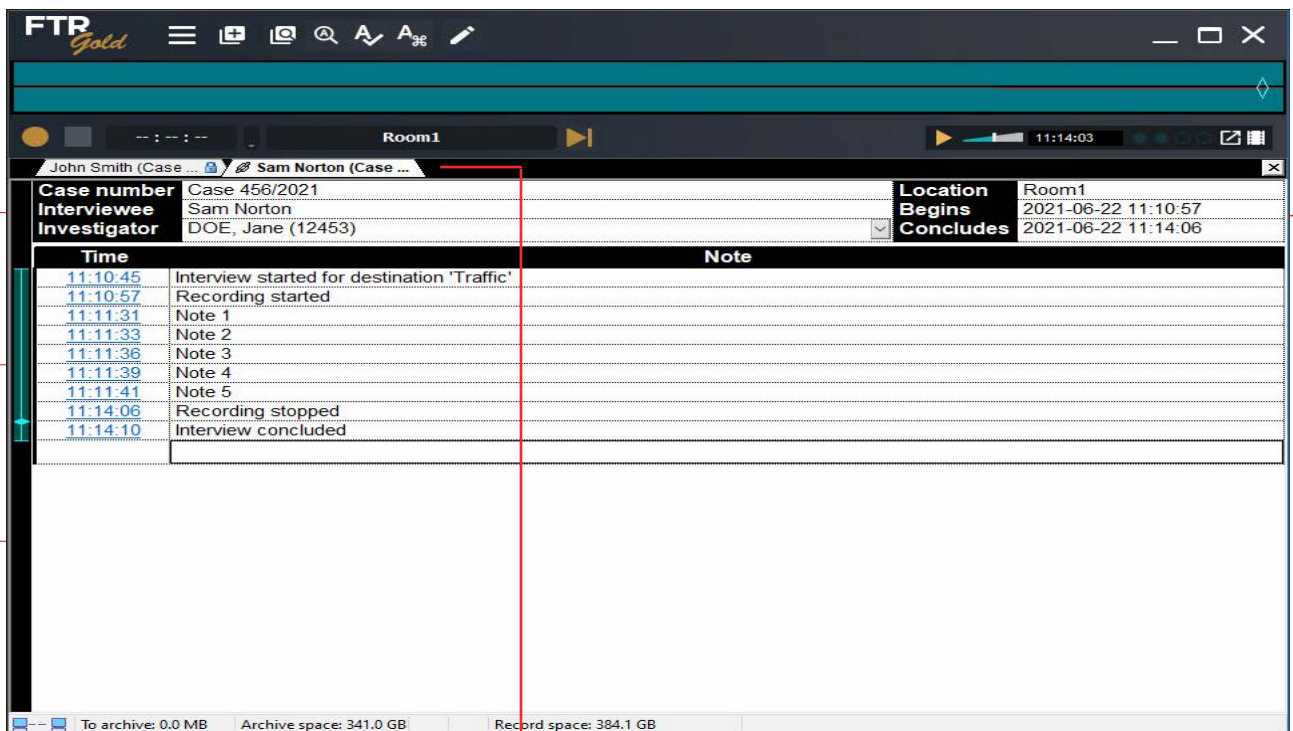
FTR Gold

-- : -- : --

Room1

11:14:03

John Smith (Case ... Sam Norton (Case ...

| Case number | Case 456/2021 | Location | Room1 |
|---|---|---|---|
| Interviewee | Sam Norton | Begins | 2021-06-22 11:10:57 |
| Investigator | DOE, Jane (12453) | Concludes | 2021-06-22 11:14:06 |

| Time | Note |
|---|---|
| 11:10:45 | Interview started for destination 'Traffic' |
| 11:10:57 | Recording started |
| 11:11:31 | Note 1 |
| 11:11:33 | Note 2 |
| 11:11:36 | Note 3 |
| 11:11:39 | Note 4 |
| 11:11:41 | Note 5 |
| 11:14:06 | Recording stopped |
| 11:14:10 | Interview concluded |

To archive: 0.0 MB | Archive space: 341.0 GB | Record space: 384.1 GB